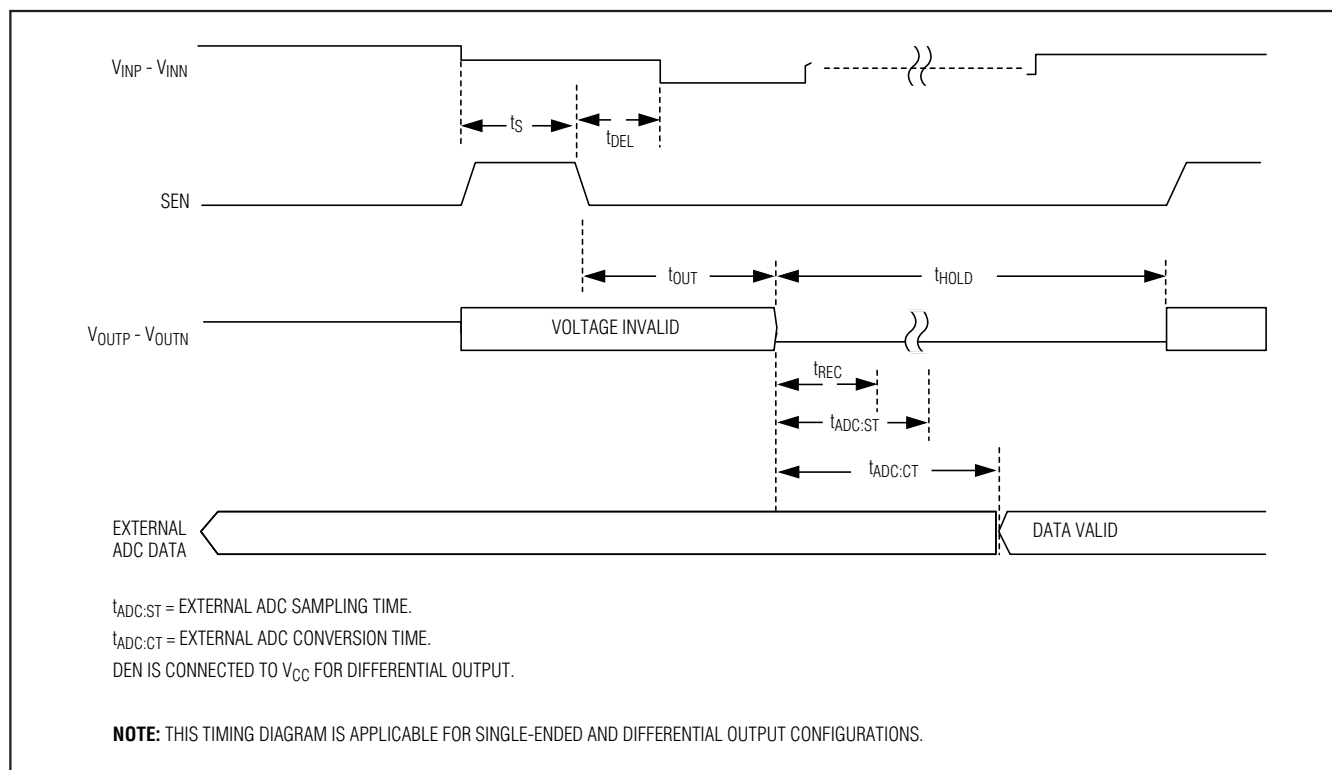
$V_{INP}$ - $V_{INN}$

$t_S$

$t_{DEL}$

SEN

$t_{OUT}$

$t_{HOLD}$

$V_{OUTP}$ - $V_{OUTN}$

VOLTAGE INVALID

$t_{REC}$

$t_{ADC:ST}$

$t_{ADC:CT}$

EXTERNAL ADC DATA

DATA VALID

$t_{ADC:ST}$ = EXTERNAL ADC SAMPLING TIME.

$t_{ADC:CT}$ = EXTERNAL ADC CONVERSION TIME.

DEN IS CONNECTED TO $V_{CC}$ FOR DIFFERENTIAL OUTPUT.

**NOTE:** THIS TIMING DIAGRAM IS APPLICABLE FOR SINGLE-ENDED AND DIFFERENTIAL OUTPUT CONFIGURATIONS.